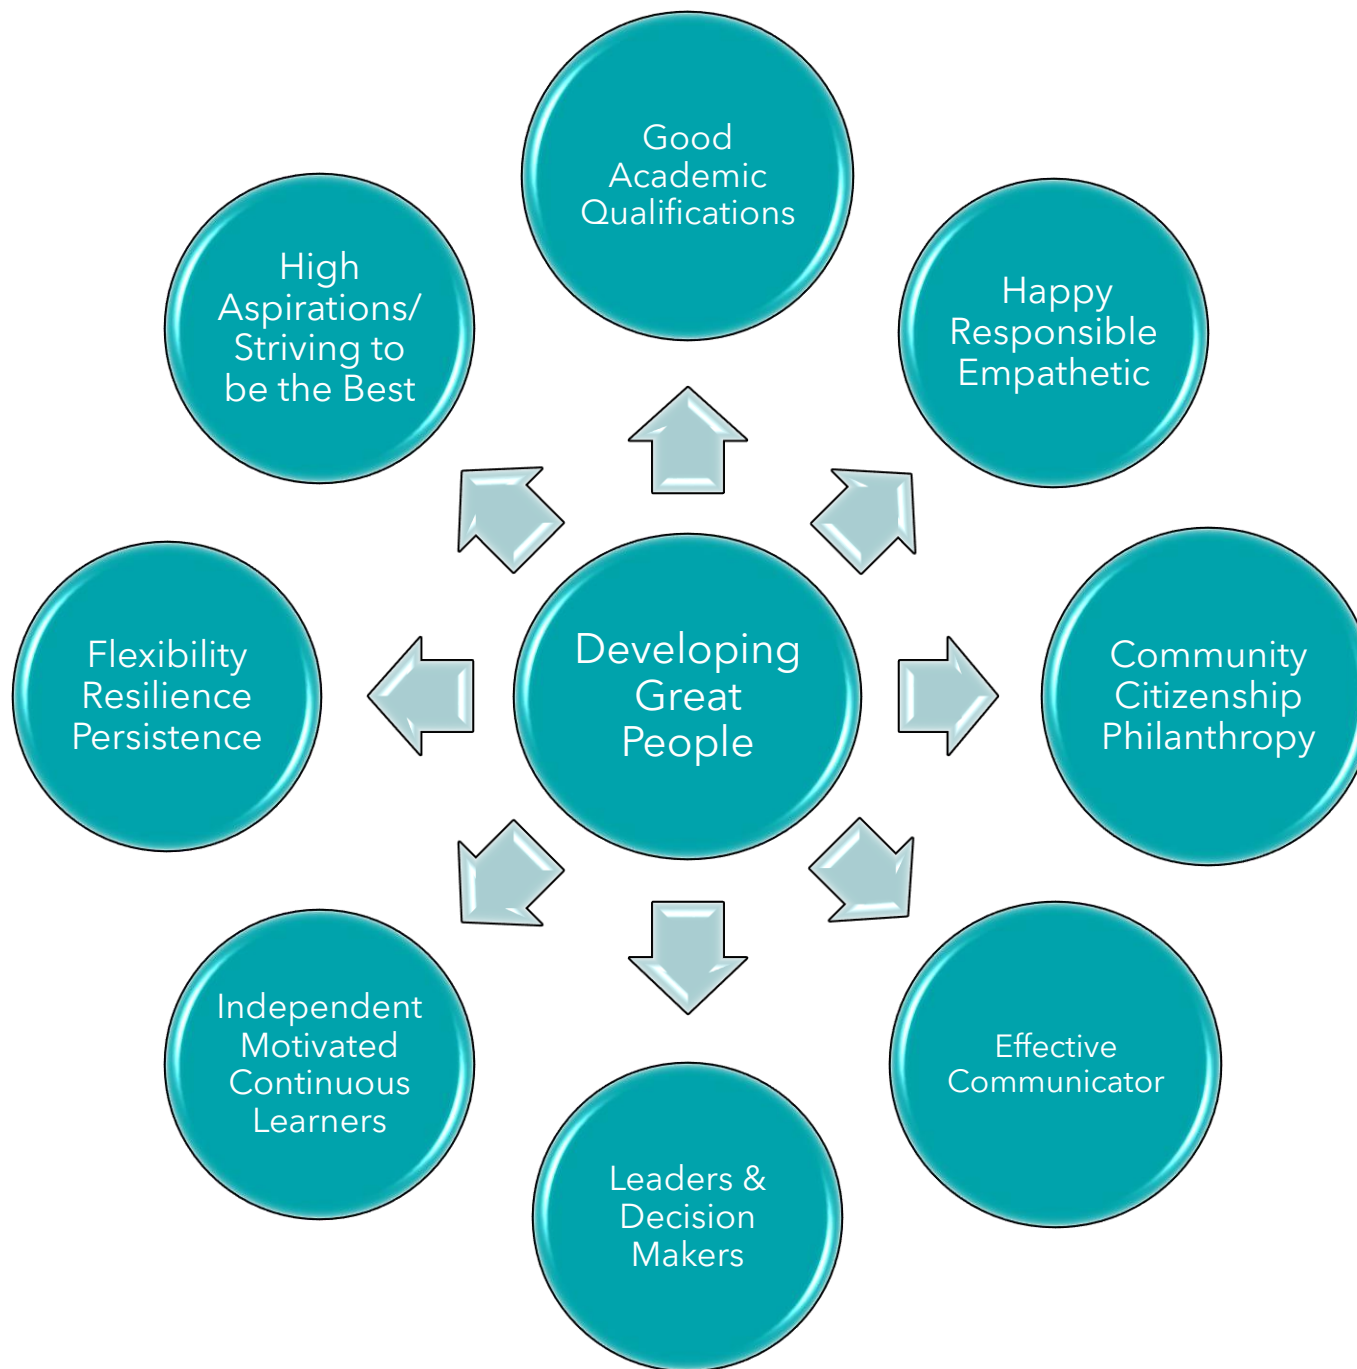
Good Academic Qualifications

High Aspirations/ Striving to be the Best

Happy Responsible Empathetic

Flexibility Resilience Persistence

Developing Great People

Community Citizenship Philanthropy

Independent Motivated Continuous Learners

Effective Communicator

Leaders & Decision Makers